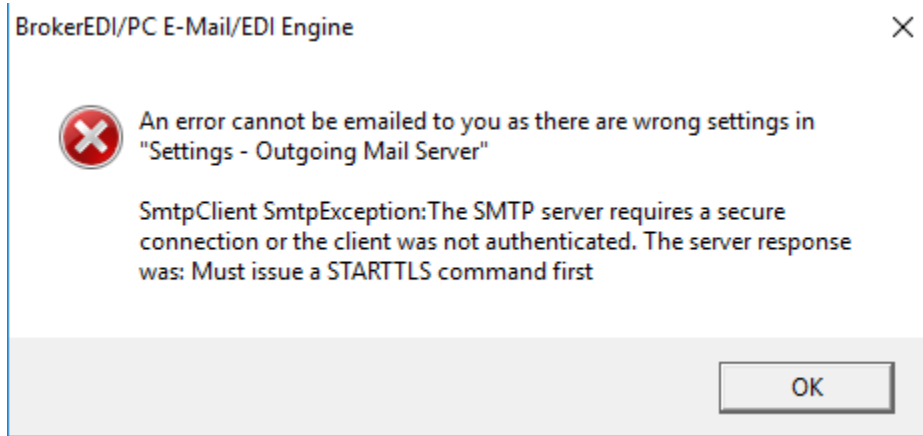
BrokerEDI/PC E-Mail/EDI Engine

An error cannot be emailed to you as there are wrong settings in "Settings - Outgoing Mail Server"

SmtpClient SmtpException:The SMTP server requires a secure connection or the client was not authenticated. The server response was: Must issue a STARTTLS command first

OK